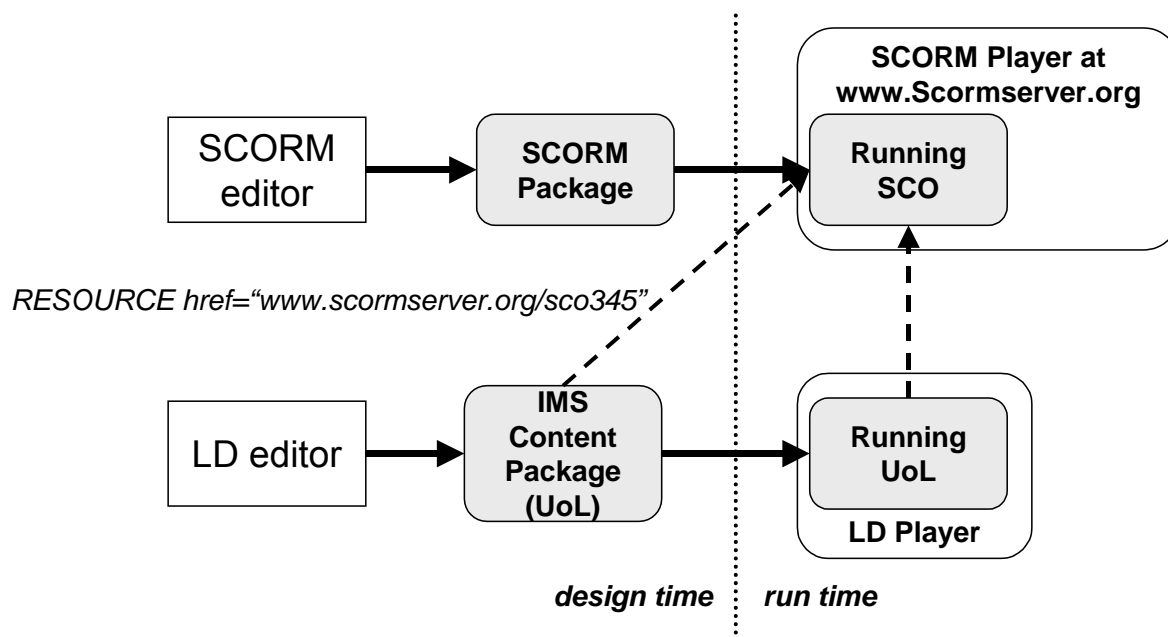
SCORM Player at www.Scormserver.org

SCORM editor

SCORM Package

Running SCO

RESOURCE href="www.scormserver.org/sco345"

LD editor

IMS Content Package (UoL)

Running UoL

LD Player

design time

run time